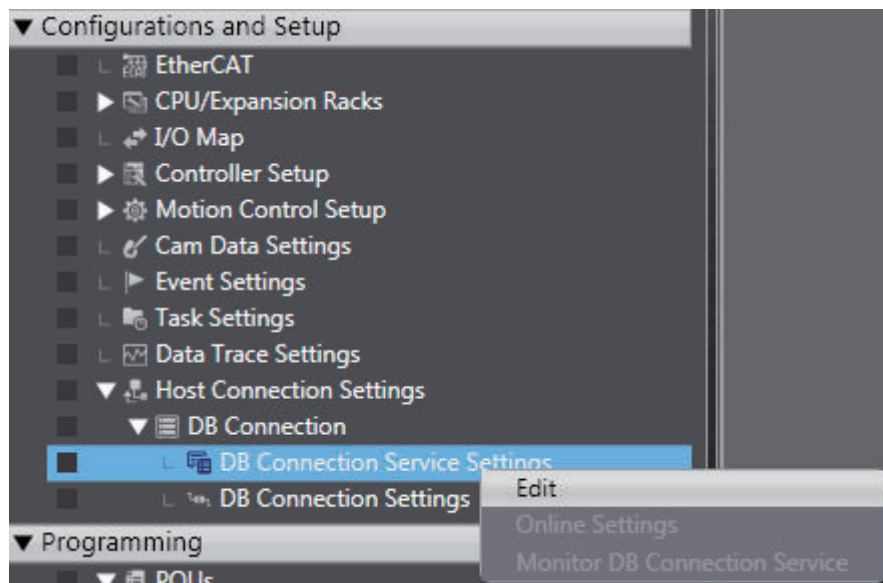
▼ Configurations and Setup
EtherCAT
▶ CPU/Expansion Racks
I/O Map
▶ Controller Setup
▶ Motion Control Setup
Cam Data Settings
Event Settings
Task Settings
Data Trace Settings
▼ Host Connection Settings
▼ DB Connection
DB Connection Service Settings
DB Connection Settings
Edit
Online Settings
Monitor DB Connection Service
▼ Programming
▼ POUs